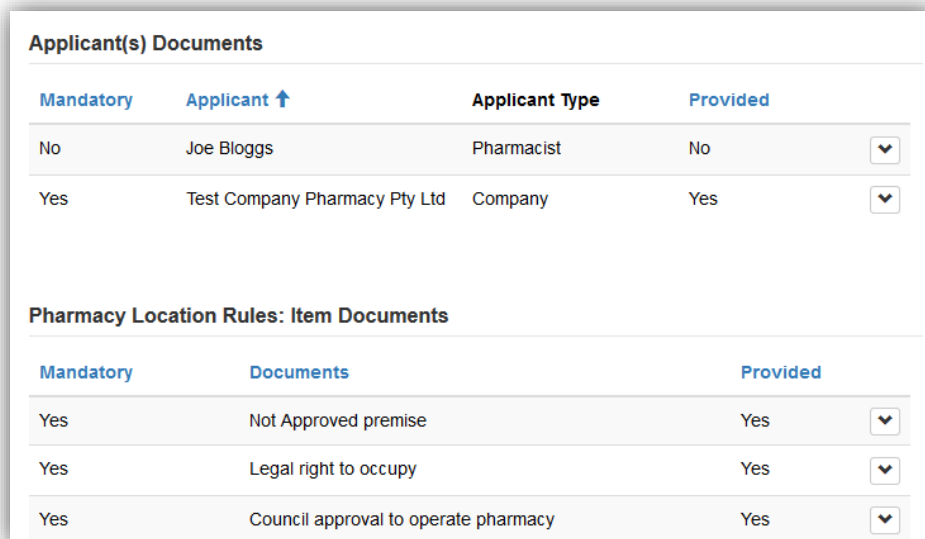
Applicant(s) Documents

| Mandatory | Applicant ↑ | Applicant Type | Provided |
|---|---|---|---|
| No | Joe Bloggs | Pharmacist | No |
| Yes | Test Company Pharmacy Pty Ltd | Company | Yes |

Pharmacy Location Rules: Item Documents

| Mandatory | Documents | Provided |
|---|---|---|
| Yes | Not Approved premise | Yes |
| Yes | Legal right to occupy | Yes |
| Yes | Council approval to operate pharmacy | Yes |